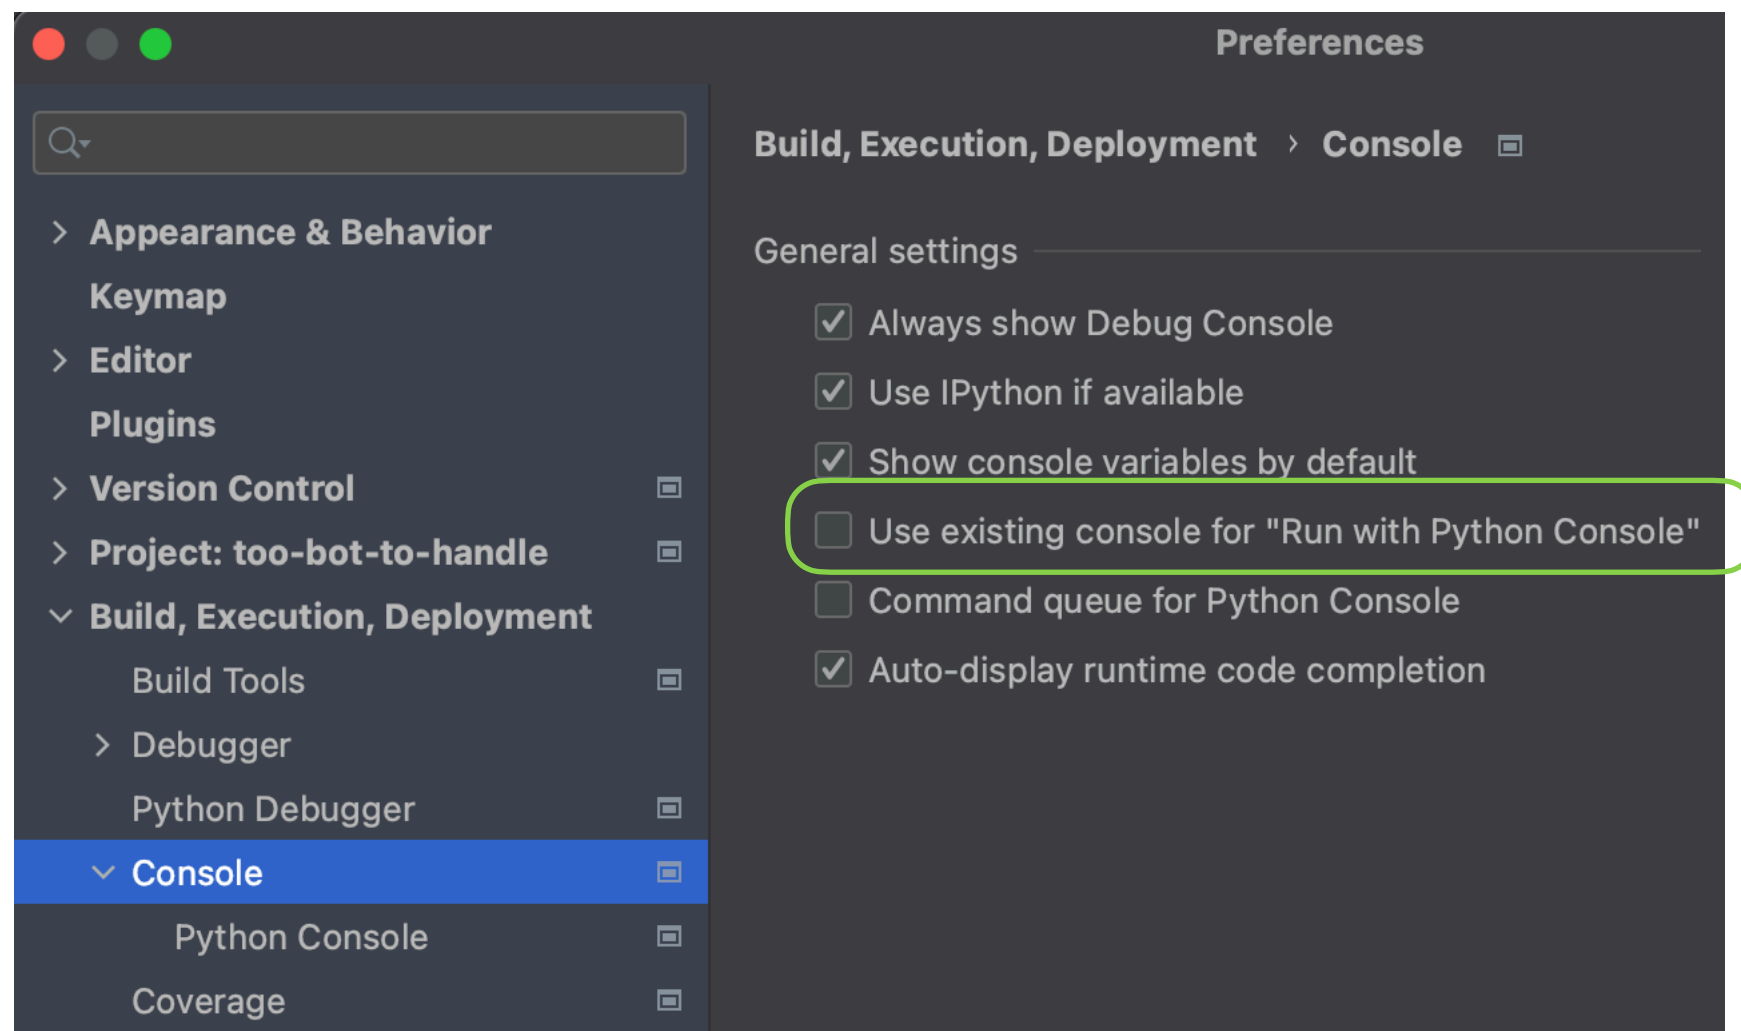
Preferences

Appearance & Behavior
Keymap
Editor
Plugins
Version Control
Project: too-bot-to-handle
Build, Execution, Deployment
Build Tools
Debugger
Python Debugger
Console
Python Console
Coverage

Build, Execution, Deployment › Console

General settings

Always show Debug Console
Use IPython if available
Show console variables by default
Use existing console for "Run with Python Console"
Command queue for Python Console
Auto-display runtime code completion